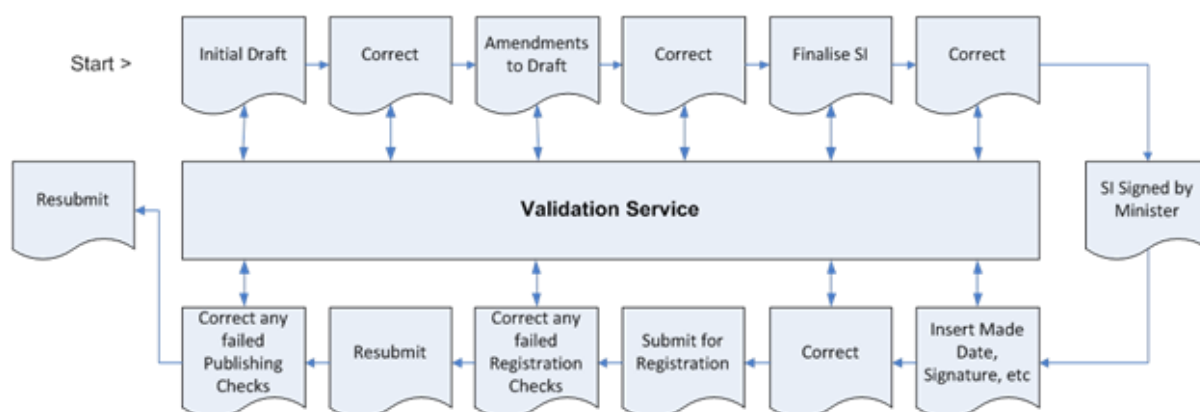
Start >

Initial Draft

Correct

Amendments to Draft

Correct

Finalise SI

Correct

SI Signed by Minister

Resubmit

Validation Service

Correct any failed Publishing Checks

Resubmit

Correct any failed Registration Checks

Submit for Registration

Correct

Insert Made Date, Signature, etc